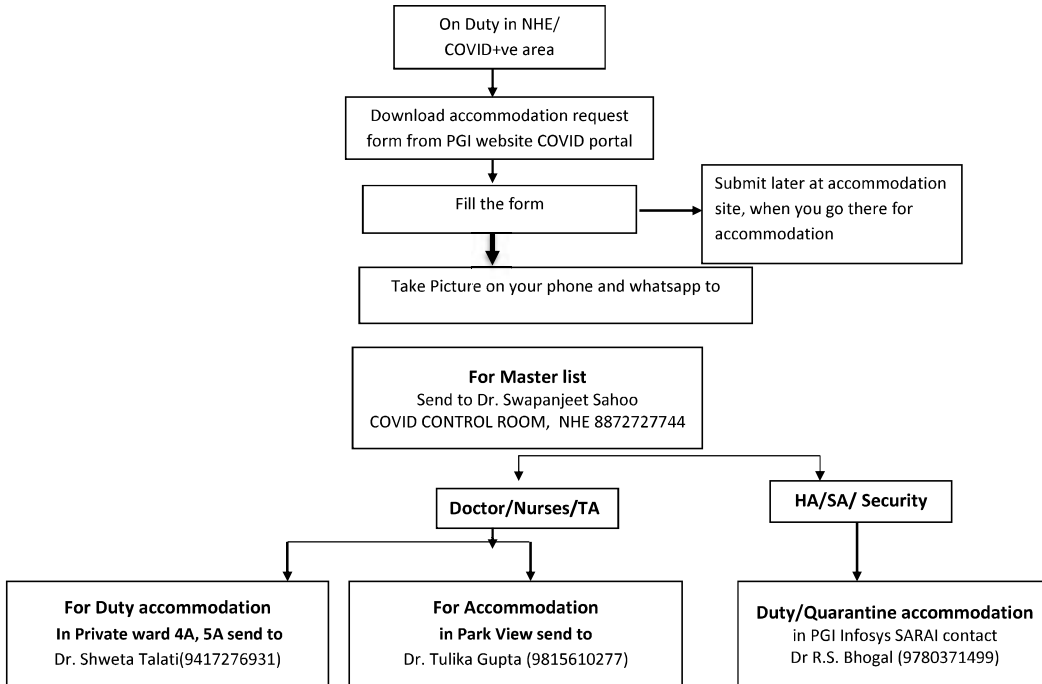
On Duty in NHE/ COVID+ve area

Download accommodation request form from PGI website COVID portal

Fill the form

Submit later at accommodation site, when you go there for accommodation

Take Picture on your phone and whatsapp to

**For Master list**
Send to Dr. Swapanjeet Sahoo
COVID CONTROL ROOM, NHE 8872727744

**Doctor/Nurses/TA**

**HA/SA/ Security**

**For Duty accommodation**
**In Private ward 4A, 5A send to**
Dr. Shweta Talati(9417276931)

**For Accommodation**
**in Park View send to**
Dr. Tulika Gupta (9815610277)

**Duty/Quarantine accommodation**
in PGI Infosys SARAI contact
Dr R.S. Bhogal (9780371499)